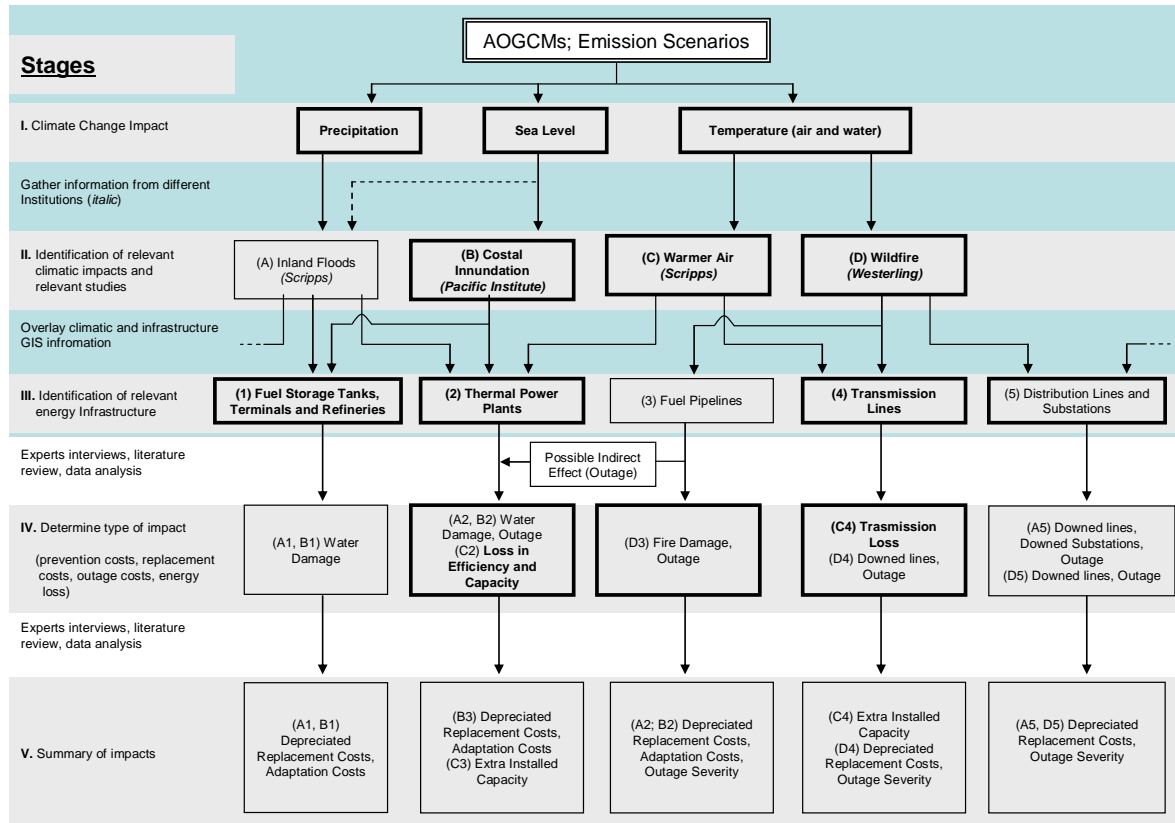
Stages

AOGCMs; Emission Scenarios

I. Climate Change Impact

Precipitation

Sea Level

Temperature (air and water)

Gather information from different Institutions (*italic*)

II. Identification of relevant climatic impacts and relevant studies

(A) Inland Floods (*Scripps*)

(B) Costal Innundation (*Pacific Institute*)

(C) Warmer Air (*Scripps*)

(D) Wildfire (*Westerling*)

Overlay climatic and infrastructure GIS infromation

III. Identification of relevant energy Infrastructure

(1) Fuel Storage Tanks, Terminals and Refineries

(2) Thermal Power Plants

(3) Fuel Pipelines

(4) Transmission Lines

(5) Distribution Lines and Substations

Experts interviews, literature review, data analysis

Possible Indirect Effect (Outage)

IV. Determine type of impact

(prevention costs, replacement costs, outage costs, energy loss)

(A1, B1) Water Damage

(A2, B2) Water Damage, Outage (C2) Loss in Efficiency and Capacity

(D3) Fire Damage, Outage

(C4) Trasmission Loss (D4) Downed lines, Outage

(A5) Downed lines, Downed Substations, Outage (D5) Downed lines, Outage

Experts interviews, literature review, data analysis

V. Summary of impacts

(A1, B1) Depreciated Replacement Costs, Adaptation Costs

(B3) Depreciated Replacement Costs, Adaptation Costs (C3) Extra Installed Capacity

(A2; B2) Depreciated Replacement Costs, Adaptation Costs, Outage Severity

(C4) Extra Installed Capacity (D4) Depreciated Replacement Costs, Outage Severity

(A5, D5) Depreciated Replacement Costs, Outage Severity